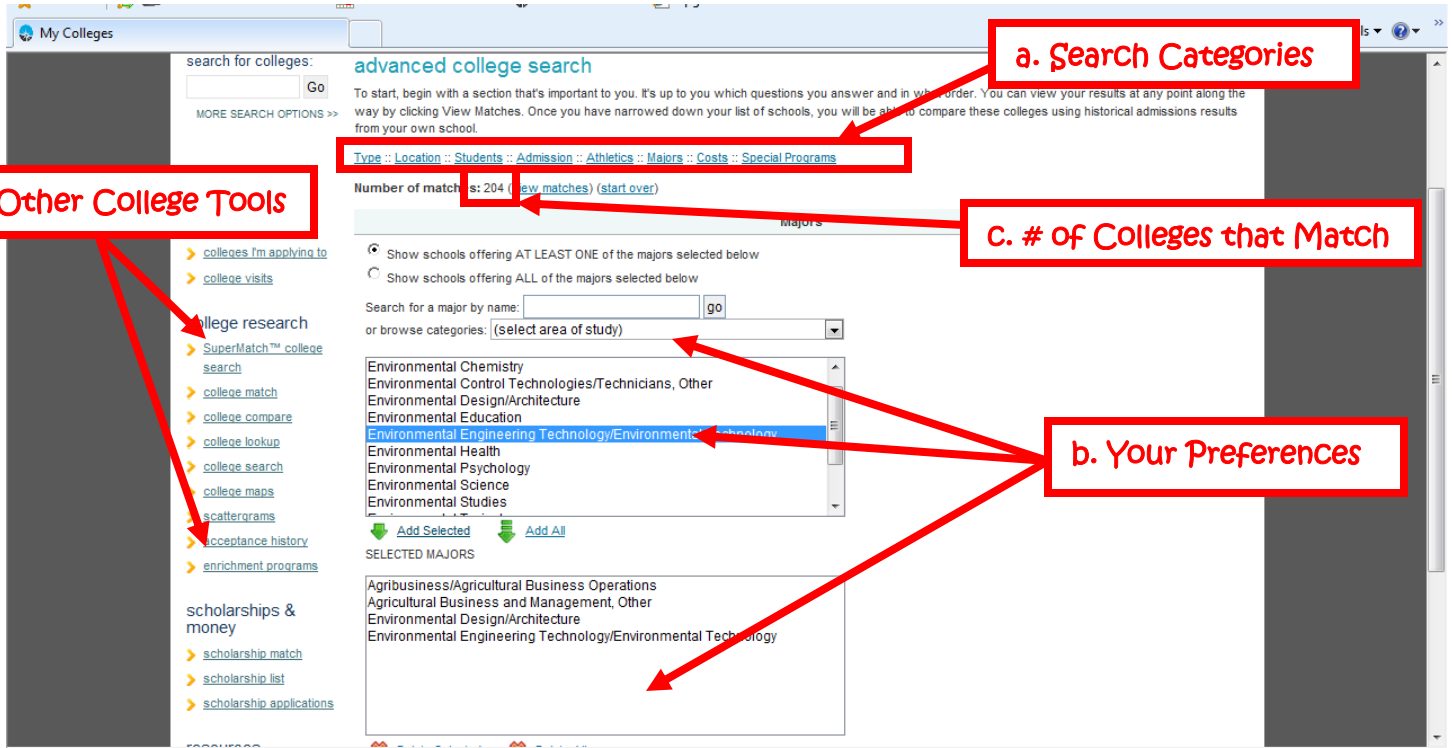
My Colleges

search for colleges:

Go

MORE SEARCH OPTIONS >>

advanced college search

To start, begin with a section that's important to you. It's up to you which questions you answer and in wh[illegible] order. You can view your results at any point along the way by clicking View Matches. Once you have narrowed down your list of schools, you will be abl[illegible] to compare these colleges using historical admissions results from your own school.

a. Search Categories

Type :: Location :: Students :: Admission :: Athletics :: Majors :: Costs :: Special Programs

Number of match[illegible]s: 204 ([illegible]iew matches) (start over)

Other College Tools

c. # of Colleges that Match

Majors

colleges I'm applying to

college visits

Show schools offering AT LEAST ONE of the majors selected below

Show schools offering ALL of the majors selected below

Search for a major by name: go

or browse categories: (select area of study)

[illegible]llege research

SuperMatch™ college search

college match

college compare

college lookup

college search

college maps

scattergrams

acceptance history

enrichment programs

Environmental Chemistry
Environmental Control Technologies/Technicians, Other
Environmental Design/Architecture
Environmental Education
Environmental Engineering Technology/Environmental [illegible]echnology
Environmental Health
Environmental Psychology
Environmental Science
Environmental Studies

b. Your Preferences

Add Selected Add All

SELECTED MAJORS

Agribusiness/Agricultural Business Operations
Agricultural Business and Management, Other
Environmental Design/Architecture
Environmental Engineering Technology/Environmental Technology

scholarships & money

scholarship match

scholarship list

scholarship applications